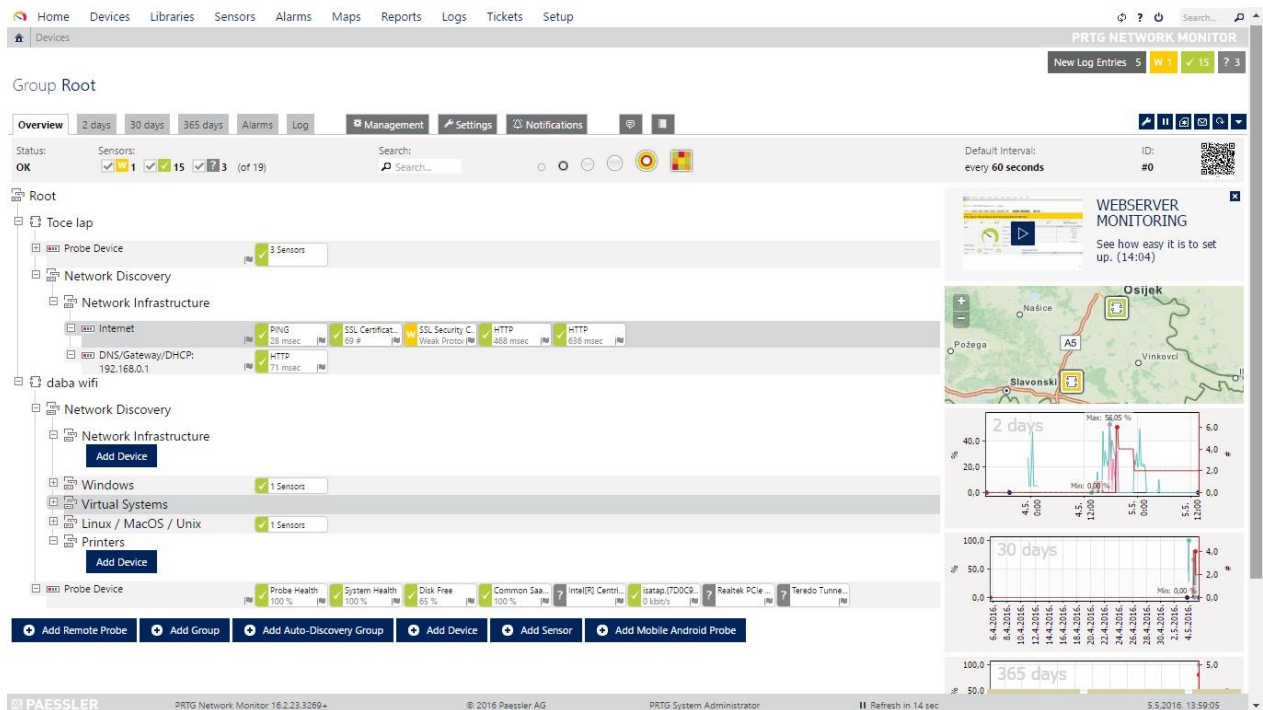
Home Devices Libraries Sensors Alarms Maps Reports Logs Tickets Setup

? Search...

Devices

PRTG NETWORK MONITOR

New Log Entries 5 W 1 ✓ 15 ? 3

Group Root

Overview 2 days 30 days 365 days Alarms Log Management Settings Notifications

Status: OK

Sensors: W 1 ✓ 15 ? 3 (of 19)

Search: Search...

Default Interval: every 60 seconds

ID: #0

Root

Toce lap

Probe Device ✓ 3 Sensors

Network Discovery

Network Infrastructure

Internet PING 28 msec SSL Certificat... 69 # SSL Security C... Weak Protoc HTTP 468 msec HTTP 636 msec

DNS/Gateway/DHCP: 192.168.0.1 HTTP 71 msec

daba wifi

Network Discovery

Network Infrastructure

Add Device

Windows ✓ 1 Sensors

Virtual Systems

Linux / MacOS / Unix ✓ 1 Sensors

Printers

Add Device

Probe Device Probe Health 100 % System Health 100 % Disk Free 65 % Common Saa... 100 % Intel[R] Centri... isatap.{7D0C9... 0 kbit/s Realtek PCIe ... Teredo Tunne...

Add Remote Probe Add Group Add Auto-Discovery Group Add Device Add Sensor Add Mobile Android Probe

WEBSERVER MONITORING

See how easy it is to set up. (14:04)

Osijek Našice A5 Požega Vinkovci Slavonski

2 days

Max: 56,05 % Min: 0,00 %

40,0 20,0 0,0 6,0 4,0 2,0 0,0

4.5. 0:00 4.5. 12:00 5.5. 0:00 5.5. 12:00

30 days

100,0 50,0 0,0 4,0 2,0 0,0 Min: 0,00 %

6.4.2016. 8.4.2016. 10.4.2016. 12.4.2016. 14.4.2016. 16.4.2016. 18.4.2016. 20.4.2016. 22.4.2016. 24.4.2016. 26.4.2016. 28.4.2016. 30.4.2016. 2.5.2016. 4.5.2016.

365 days

100,0 50,0 5,0

PAESSLER PRTG Network Monitor 16.2.23.3269+ © 2016 Paessler AG PRTG System Administrator Refresh in 14 sec 5.5.2016. 13:59:05